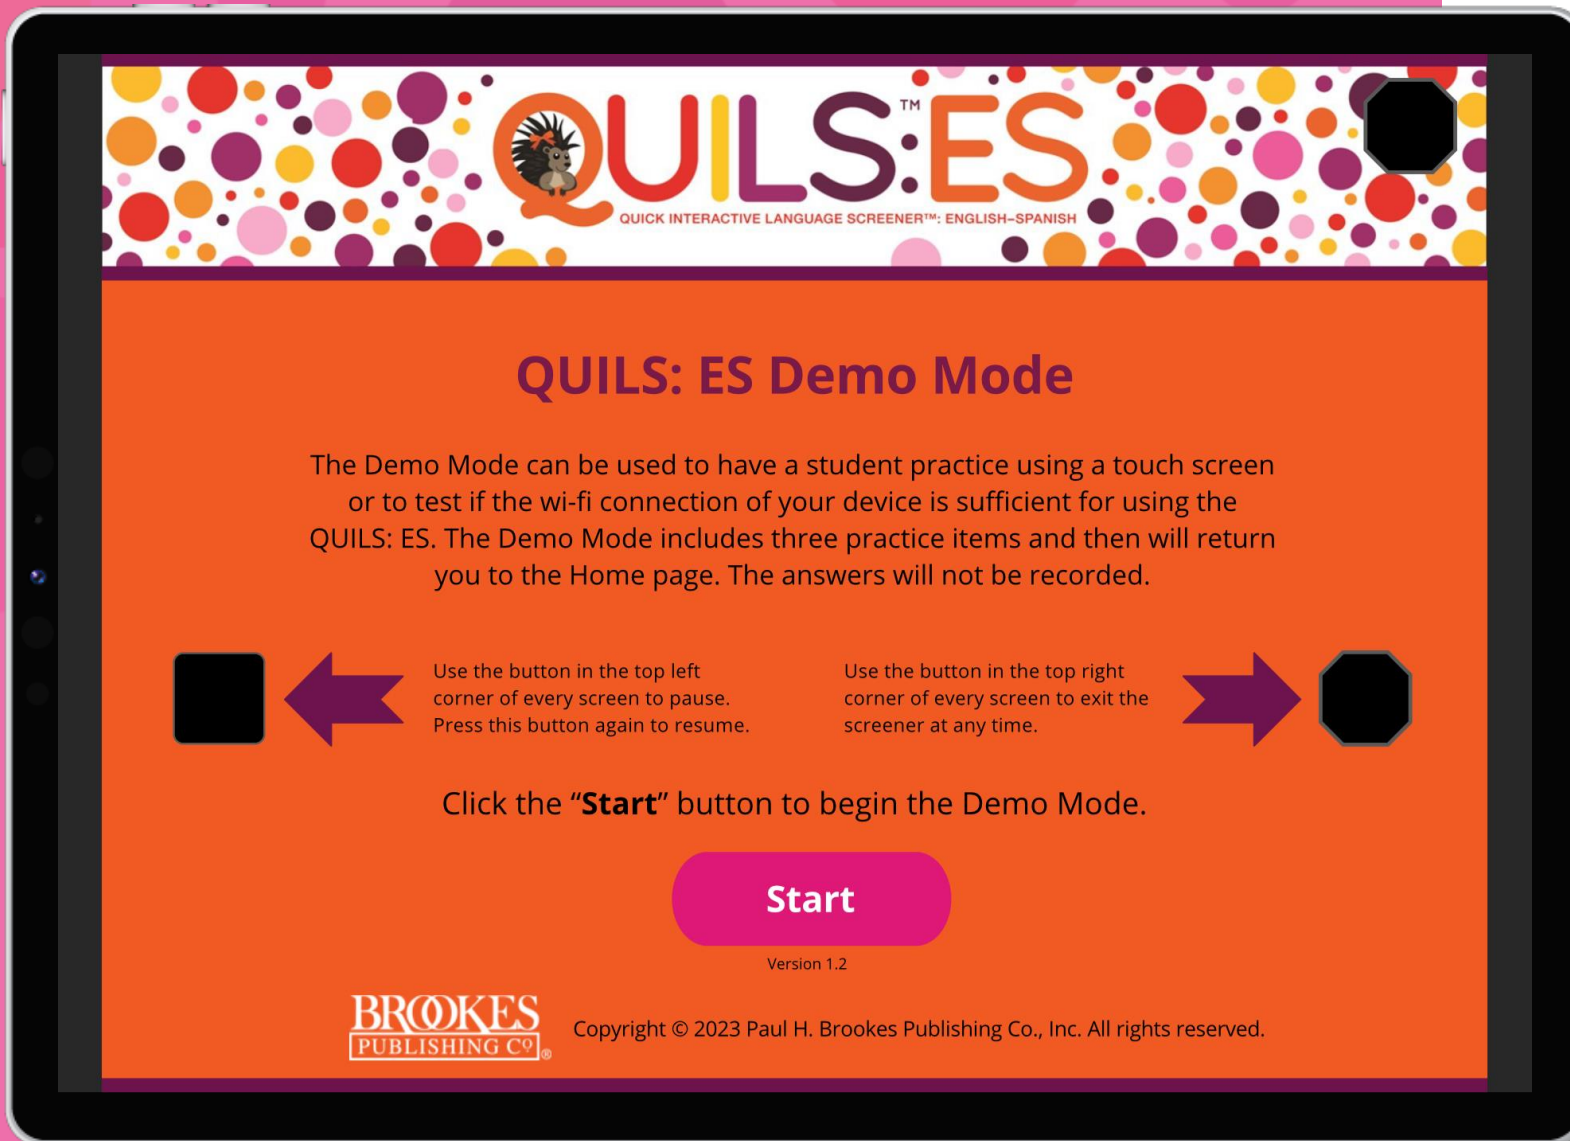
QUILS:ES™
QUICK INTERACTIVE LANGUAGE SCREENER™: ENGLISH–SPANISH

QUILS: ES Demo Mode

The Demo Mode can be used to have a student practice using a touch screen or to test if the wi-fi connection of your device is sufficient for using the QUILS: ES. The Demo Mode includes three practice items and then will return you to the Home page. The answers will not be recorded.

Use the button in the top left corner of every screen to pause. Press this button again to resume.

Use the button in the top right corner of every screen to exit the screener at any time.

Click the "**Start**" button to begin the Demo Mode.

Start

Version 1.2

BROOKES PUBLISHING CO®

Copyright © 2023 Paul H. Brookes Publishing Co., Inc. All rights reserved.